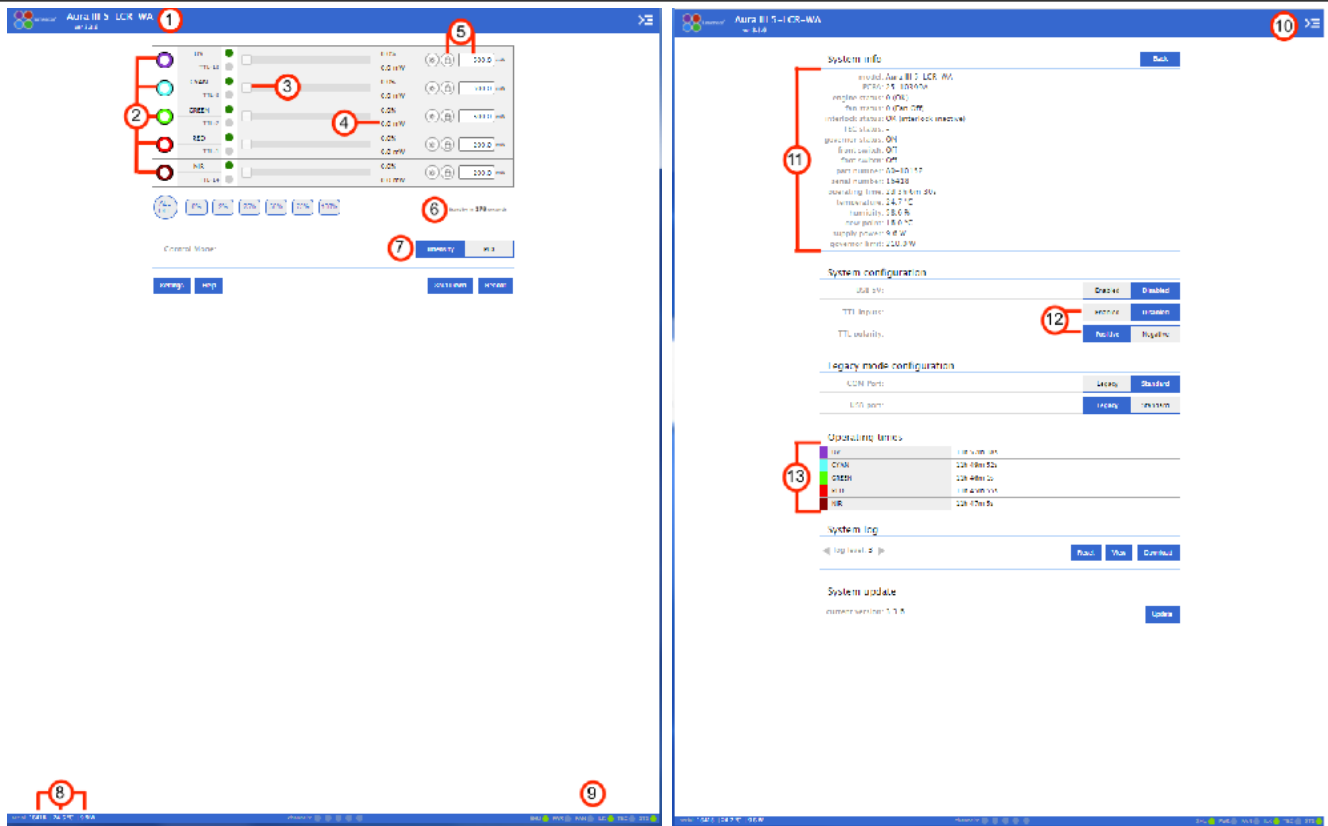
Aura III 5 LCR WA
1
5
2
3
CYAN
GREEN
4
RED
NIR
6
Control Mode:
7
Intensity
8
9

Aura III 5-LCR-WA
10
System info
Back
11
model: Aura III 5 LCR WA
engine status: 0 (OK)
fan status: 0 (Fan Off)
interlock status: ON (interlock inactive)
TEC status: -
governor status: ON
front switch: ON
fan switch: Off
part number: A3-10-17
serial number: 16438
operating time: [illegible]
temperature: 24.7 °C
humidity: 38.6 %
dew point: 18.0 °C
supply power: 9.6 W
governor limit: 210.0 W
System configuration
USB 5V:
Enable
Disabled
TTL inputs:
12
Enable
Disable
TTL polarity:
Positive
Negative
Legacy mode configuration
COM Port:
Legacy
Standard
LAN port:
Legacy
Standard
Operating times
13
CYAN
GREEN
RED
NIR
System log
log level: 4
Reset
View
Download
System update
current version: 1.1.5
Update